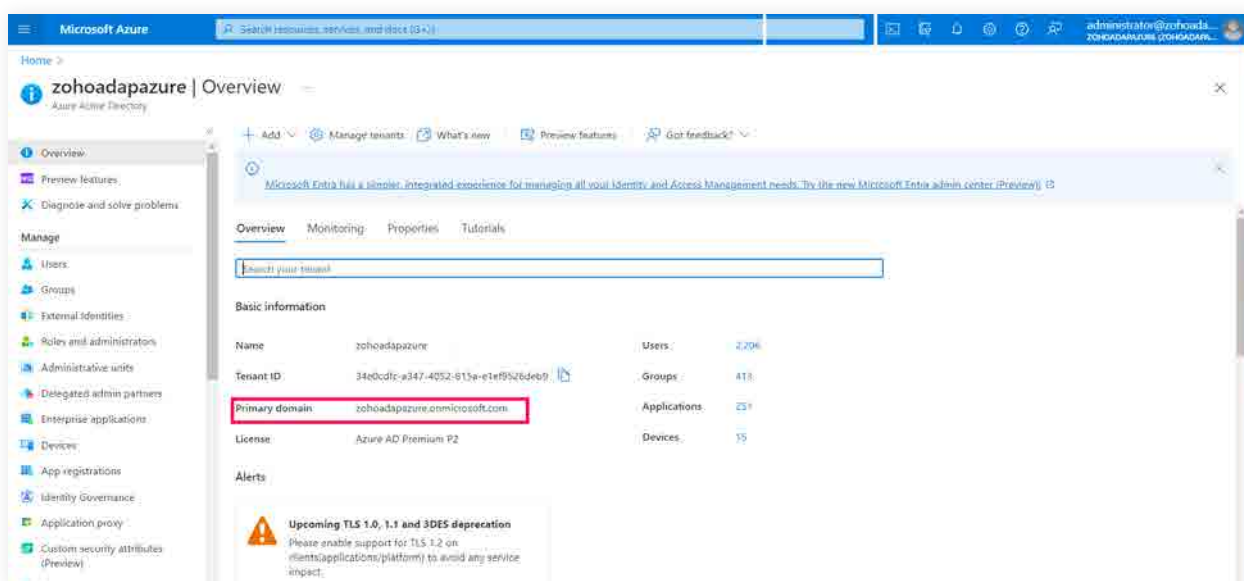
Microsoft Azure

Search resources, services, and docs (G+/)

administrator@zohoada...
ZOHOADAPAZURE (ZOHOADAPA...

Home >

zohoadapazure | Overview

Azure Active Directory

Overview
Preview features
Diagnose and solve problems

Manage

Users
Groups
External Identities
Roles and administrators
Administrative units
Delegated admin partners
Enterprise applications
Devices
App registrations
Identity Governance
Application proxy
Custom security attributes (Preview)

+ Add | Manage tenants | What's new | Preview features | Got feedback?

Microsoft Entra has a simpler, integrated experience for managing all your Identity and Access Management needs. Try the new Microsoft Entra admin center (Preview).

Overview | Monitoring | Properties | Tutorials

Search your tenant

Basic information

| Name | zohoadapazure | Users | 2,206 |
|---|---|---|---|
| Tenant ID | 34e0cdfc-a347-4052-815a-e1ef9526deb9 | Groups | 413 |
| Primary domain | zohoadapazure.onmicrosoft.com | Applications | 251 |
| License | Azure AD Premium P2 | Devices | 15 |

Alerts

Upcoming TLS 1.0, 1.1 and 3DES deprecation

Please enable support for TLS 1.2 on clients(applications/platform) to avoid any service impact.